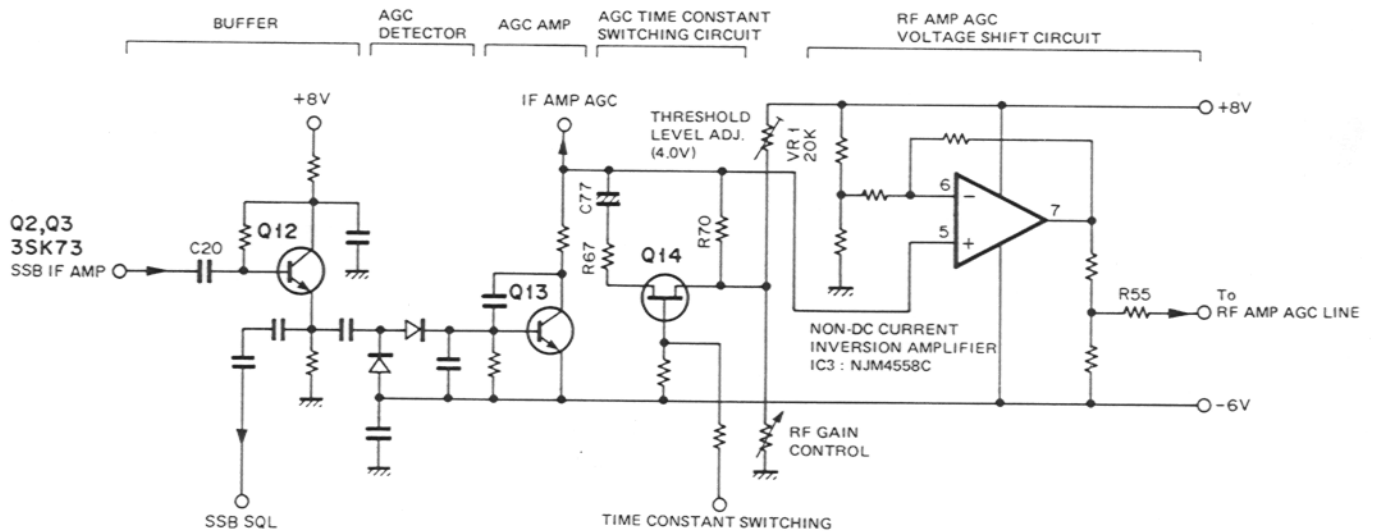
BUFFER

AGC DETECTOR

AGC AMP

AGC TIME CONSTANT SWITCHING CIRCUIT

RF AMP AGC VOLTAGE SHIFT CIRCUIT

+8V

IF AMP AGC

THRESHOLD LEVEL ADJ. (4.0V)

VR1 20K

+8V

Q2,Q3 3SK73

SSB IF AMP

C20

Q12

C77

R67

Q14

R70

6

5

7

Q13

R55

To RF AMP AGC LINE

NON-DC CURRENT INVERSION AMPLIFIER IC3 : NJM4558C

-6V

RF GAIN CONTROL

SSB SQL

TIME CONSTANT SWITCHING